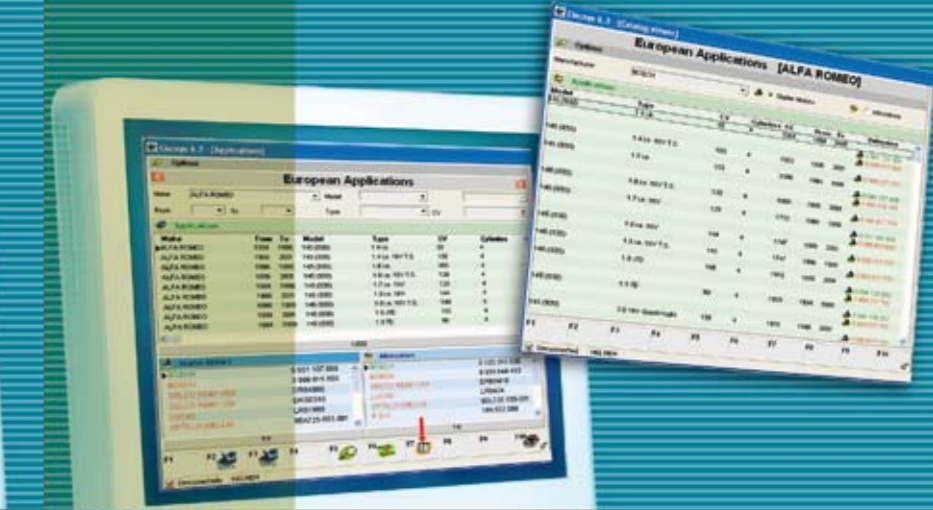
European Applications

Make
ALFA ROMEO

Model

Type

Applications

| Make | From | To | Model | Type | CV | Cylinders |
|---|---|---|---|---|---|---|
| ALFA ROMEO | | | 145 (930) | 1.4 ie | | 4 |
| ALFA ROMEO | | | 145 (930) | 1.4 ie 16V T.S. | | 4 |
| ALFA ROMEO | | | 145 (930) | 1.6 ie | | 4 |
| ALFA ROMEO | | | 145 (930) | 1.6 ie 16V T.S. | | 4 |
| ALFA ROMEO | | | 145 (930) | 1.7 ie 16V | | 4 |
| ALFA ROMEO | | | 145 (930) | 1.8 ie 16V | | 4 |
| ALFA ROMEO | | | 145 (930) | 1.8 ie 16V T.S. | | 4 |
| ALFA ROMEO | | | 145 (930) | 1.9 JTD | | 4 |
| ALFA ROMEO | | | 145 (930) | 1.9 TD | | 4 |

F1 F2 F3 F4 F5 F6 F7 F8 F9 F10

European Applications [ALFA ROMEO]

Options

Manufacturer
BOSCH

Applications

| Model | Type | CV | Cylinders | From | To |
|---|---|---|---|---|---|
| 145 (930) | 1.4 ie 16V T.S. | | 4 | | |
| 145 (930) | 1.6 ie | | 4 | | |
| 145 (930) | 1.6 ie 16V T.S. | | 4 | | |
| 145 (930) | 1.7 ie 16V | | 4 | | |
| 145 (930) | 1.8 ie | | 4 | | |
| 145 (930) | 1.8 ie 16V T.S. | | 4 | | |
| 145 (930) | 1.9 JTD | | 4 | | |
| 145 (930) | 2.0 TD | | | | |
| 145 (930) | 2.0 16V Quadrifoglio | | 4 | | |

F1 F2 F3 F4 F5 F6 F7 F8 F9 F10